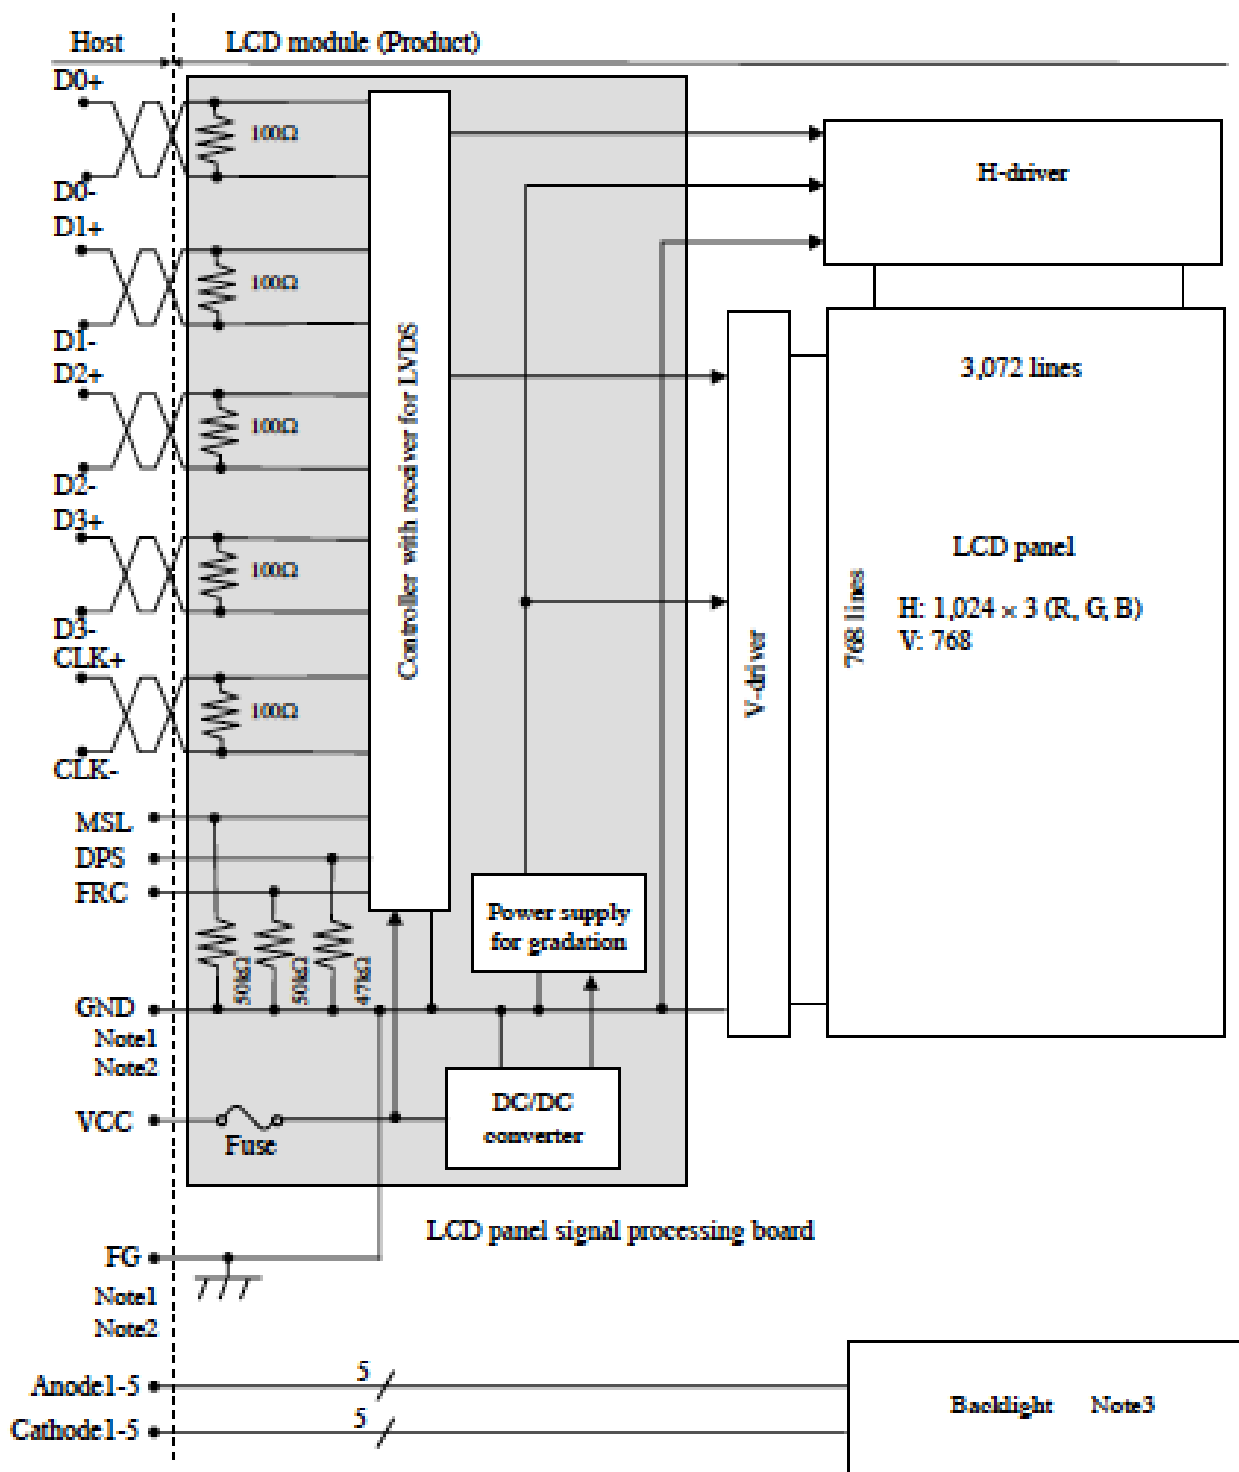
Host

LCD module (Product)

D0+

100Ω

D0-

D1+

100Ω

D1-

D2+

100Ω

D2-

D3+

100Ω

D3-

CLK+

100Ω

CLK-

MSL

DPS

FRC

Controller with receiver for LVDS

H-driver

V-driver

3,072 lines

LCD panel

768 lines

H: 1,024 × 3 (R, G, B)
V: 768

Power supply for gradation

50kΩ

50kΩ

47kΩ

GND

Note1
Note2

DC/DC converter

VCC

Fuse

LCD panel signal processing board

FG

Note1
Note2

Anode1-5

5

Cathode1-5

5

Backlight Note3